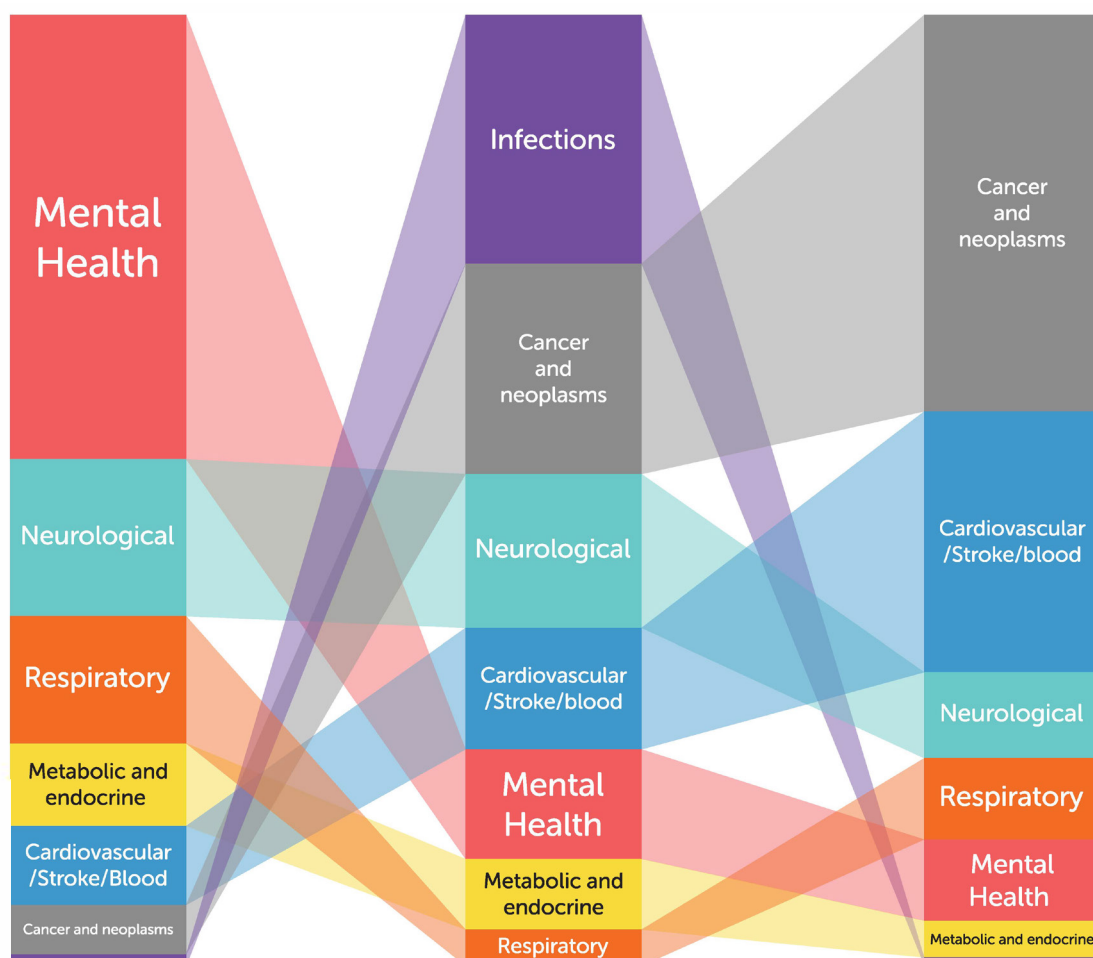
Mental Health

Neurological

Respiratory

Metabolic and endocrine

Cardiovascular /Stroke/Blood

Cancer and neoplasms

Infections

Cancer and neoplasms

Neurological

Cardiovascular /Stroke/blood

Mental Health

Metabolic and endocrine

Respiratory

Cancer and neoplasms

Cardiovascular /Stroke/blood

Neurological

Respiratory

Mental Health

Metabolic and endocrine